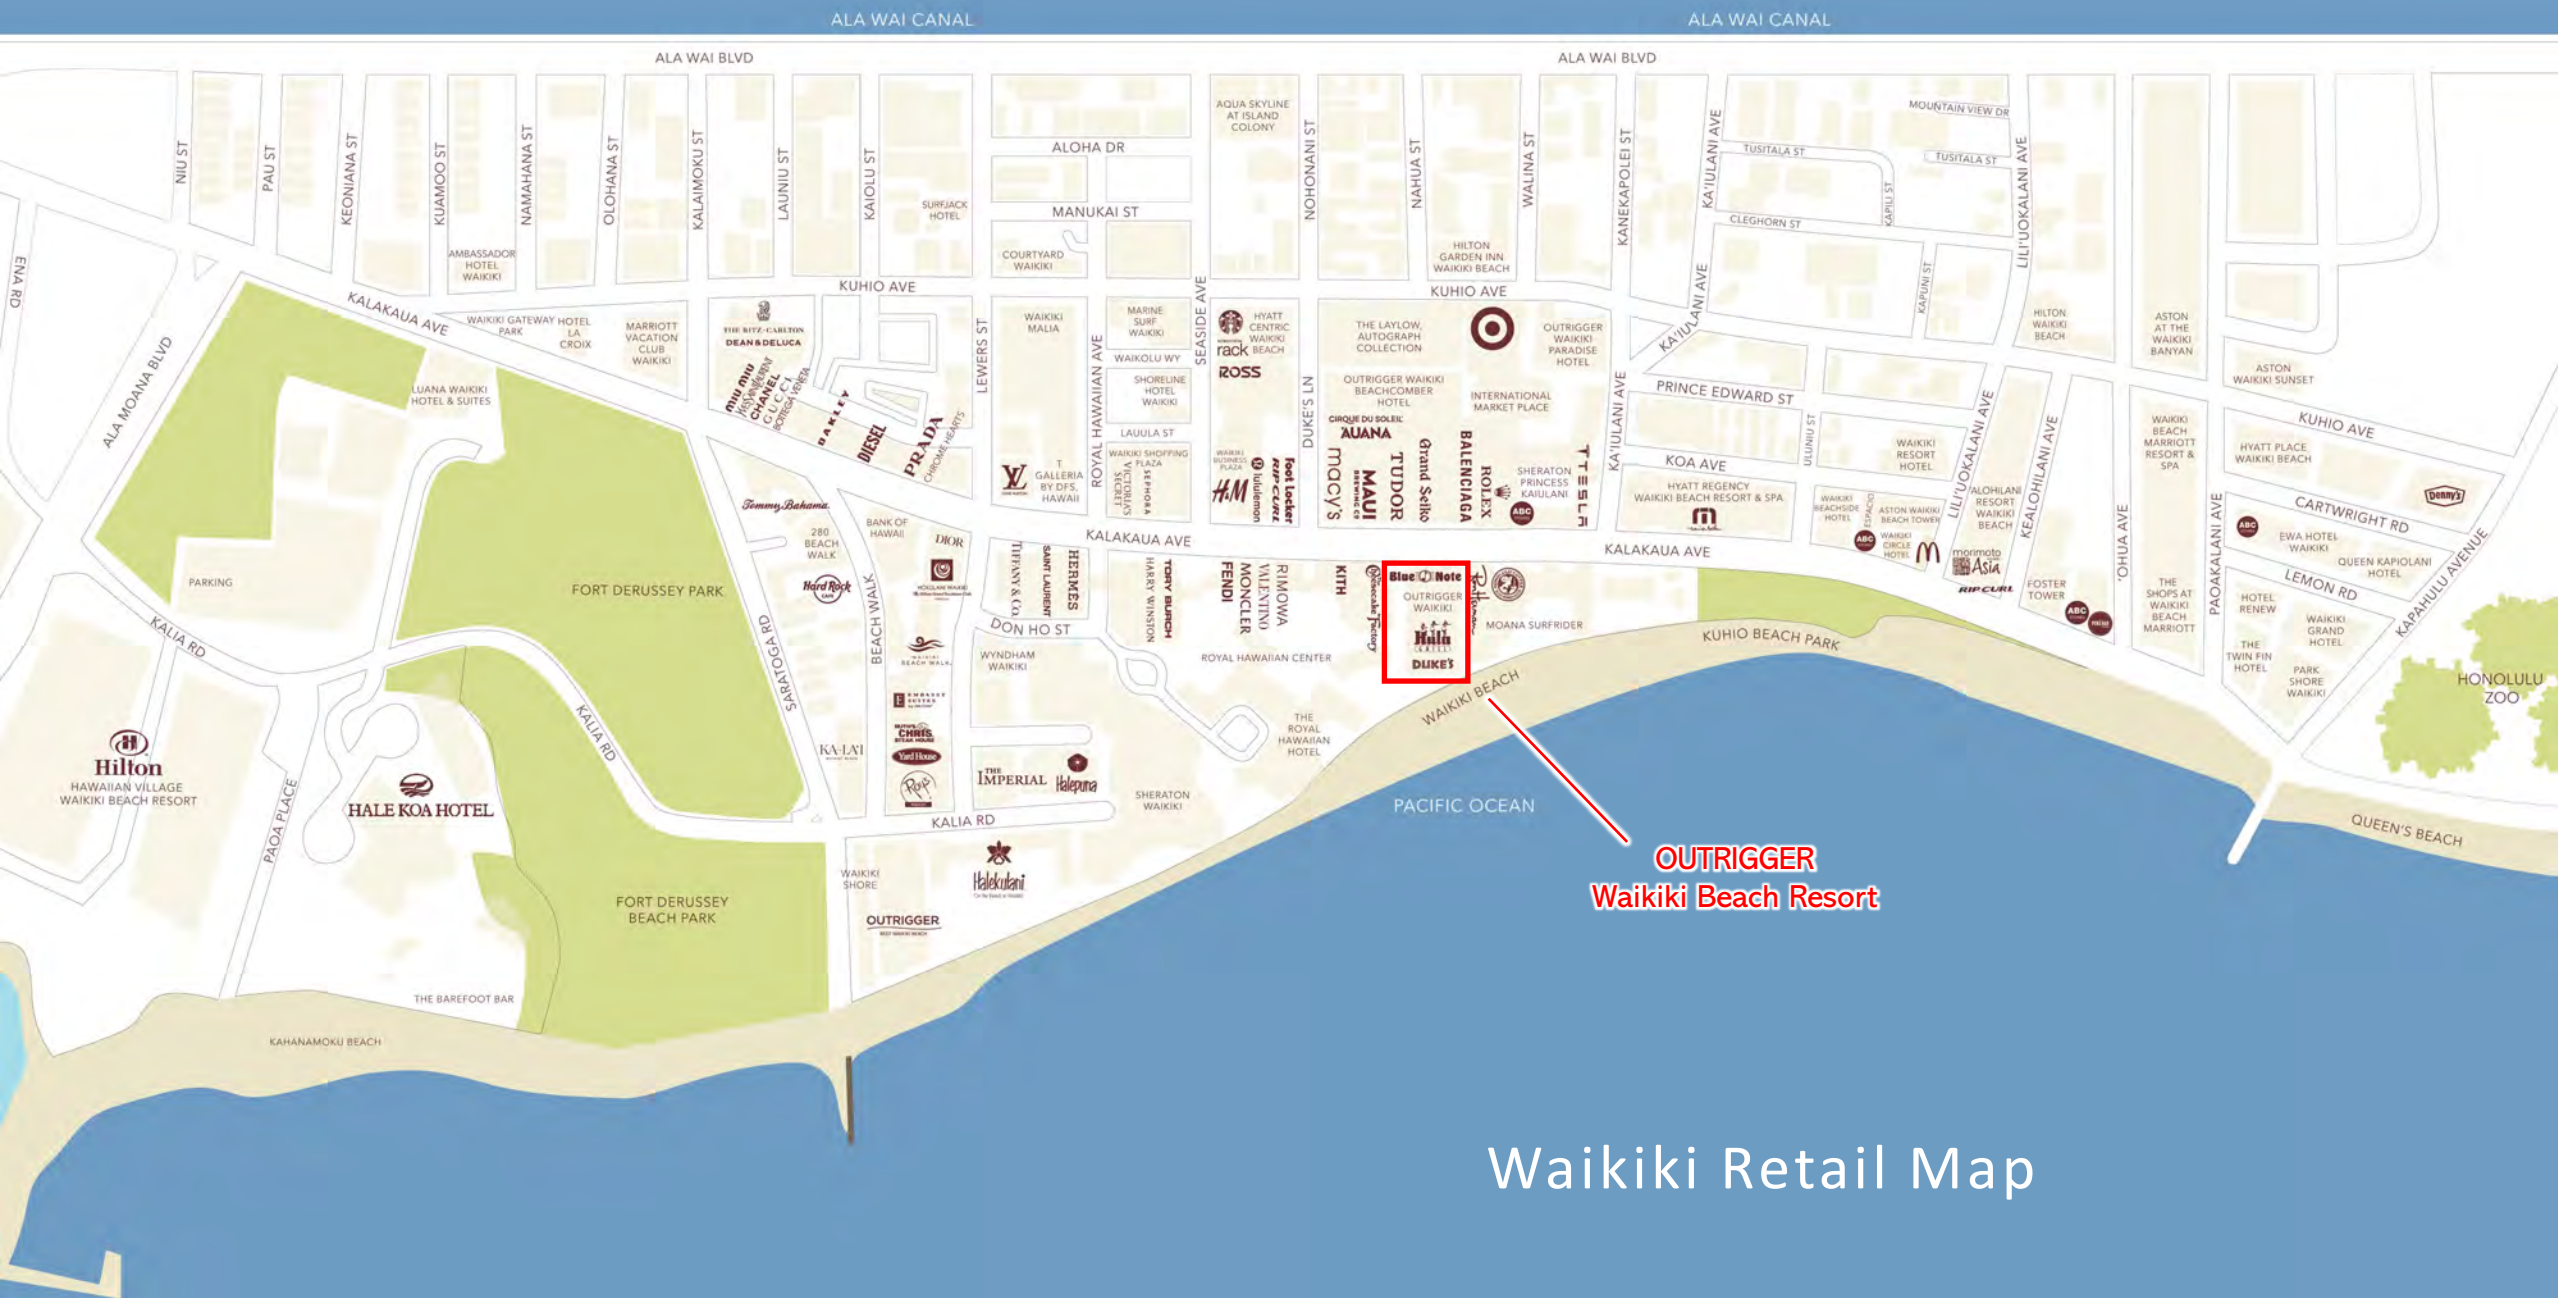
ALA WAI CANAL
ALA WAI CANAL
ALA WAI BLVD
ALA WAI BLVD

NIU ST
PAU ST
KEONIANA ST
KUAMOO ST
NAMAHANA ST
OLOHANA ST
KALAIMOKU ST
LAUNIU ST
KAIOLU ST
SURFJACK HOTEL
ALOHA DR
MANUKAI ST
COURTYARD WAIKIKI
AQUA SKYLINE AT ISLAND COLONY
NOHONANI ST
NAHUA ST
WALINA ST
HILTON GARDEN INN WAIKIKI BEACH
KANEKAPOLEI ST
KA'IULANI AVE
TUSITALA ST
TUSITALA ST
MOUNTAIN VIEW DR
CLEGHORN ST
KAPILI ST
KAPUNI ST
LILI'UOKALANI AVE
AMBASSADOR HOTEL WAIKIKI
ENA RD
KUHIO AVE
KUHIO AVE
ALA MOANA BLVD
KALAKAUA AVE
WAIKIKI GATEWAY PARK
HOTEL LA CROIX
MARRIOTT VACATION CLUB WAIKIKI
THE RITZ-CARLTON
DEAN & DELUCA
LUANA WAIKIKI HOTEL & SUITES
miu miu
CHANEL
GUCCI
BOTTEGA VENETA
OAKLEY
DIESEL
PRADA
CHROME HEARTS
LEWERS ST
WAIKIKI MALIA
MARINE SURF WAIKIKI
WAIKOLU WY
SHORELINE HOTEL WAIKIKI
LAUULA ST
SEASIDE AVE
HYATT CENTRIC WAIKIKI BEACH
rack
ROSS
THE LAYLOW, AUTOGRAPH COLLECTION
OUTRIGGER WAIKIKI BEACHCOMBER HOTEL
OUTRIGGER WAIKIKI PARADISE HOTEL
INTERNATIONAL MARKET PLACE
CIRQUE DU SOLEIL
'AUANA
DUKE'S LN
PRINCE EDWARD ST
KOA AVE
HYATT REGENCY WAIKIKI BEACH RESORT & SPA
ULUNIU ST
WAIKIKI RESORT HOTEL
HILTON WAIKIKI BEACH
ASTON AT THE WAIKIKI BANYAN
ASTON WAIKIKI SUNSET
WAIKIKI BEACH MARRIOTT RESORT & SPA
HYATT PLACE WAIKIKI BEACH
Denny's
CARTWRIGHT RD
EWA HOTEL WAIKIKI
QUEEN KAPIOLANI HOTEL
LEMON RD
KAPAHULU AVENUE
KEALOHILANI AVE
'OHUA AVE
PAOAKALANI AVE
ALOHILANI RESORT WAIKIKI BEACH
WAIKIKI BEACHSIDE HOTEL
ASTON WAIKIKI BEACH TOWER
WAIKIKI CIRCLE HOTEL
morimoto Asia
RIP CURL
FOSTER TOWER
THE SHOPS AT WAIKIKI BEACH MARRIOTT
HOTEL RENEW
THE TWIN FIN HOTEL
WAIKIKI GRAND HOTEL
PARK SHORE WAIKIKI
HONOLULU ZOO
ROYAL HAWAIIAN AVE
T GALLERIA BY DFS, HAWAII
WAIKIKI SHOPPING PLAZA
VICTORIA'S SECRET
SEPHORA
WAIKIKI BUSINESS PLAZA
H&M
lululemon
Foot Locker
RIP CURL
macy's
MAUI BREWING CO
TUDOR
Grand Seiko
BALENCIAGA
ROLEX
SHERATON PRINCESS KAIULANI
ABC
TESLA
Tommy Bahama
280 BEACH WALK
BANK OF HAWAII
DIOR
Hard Rock Cafe
KALAKAUA AVE
KALAKAUA AVE
TIFFANY & CO.
SAINT LAURENT
HERMES
HARRY WINSTON
TORY BURCH
FENDI
MONCLER
VALENTINO
RIMOWA
KITH
The Cheesecake Factory
Blue Note
OUTRIGGER WAIKIKI
Hula Grill
DUKE'S
Ralph Lauren
MOANA SURFRIDER
KUHIO BEACH PARK
PARKING
FORT DERUSSEY PARK
KALIA RD
SARATOGA RD
BEACH WALK
DON HO ST
WYNDHAM WAIKIKI
ROYAL HAWAIIAN CENTER
THE ROYAL HAWAIIAN HOTEL
WAIKIKI BEACH
KALIA RD
KA-LA'I
EMBASSY SUITES
CHRIS STEAK HOUSE
Yard House
Roy's
THE IMPERIAL
Halepuna
SHERATON WAIKIKI
PACIFIC OCEAN
Hilton
HAWAIIAN VILLAGE WAIKIKI BEACH RESORT
HALE KOA HOTEL
PAOA PLACE
KALIA RD
KALIA RD
WAIKIKI SHORE
OUTRIGGER
Halekulani
FORT DERUSSEY BEACH PARK
THE BAREFOOT BAR
KAHANAMOKU BEACH
QUEEN'S BEACH
OUTRIGGER
Waikiki Beach Resort
Waikiki Retail Map